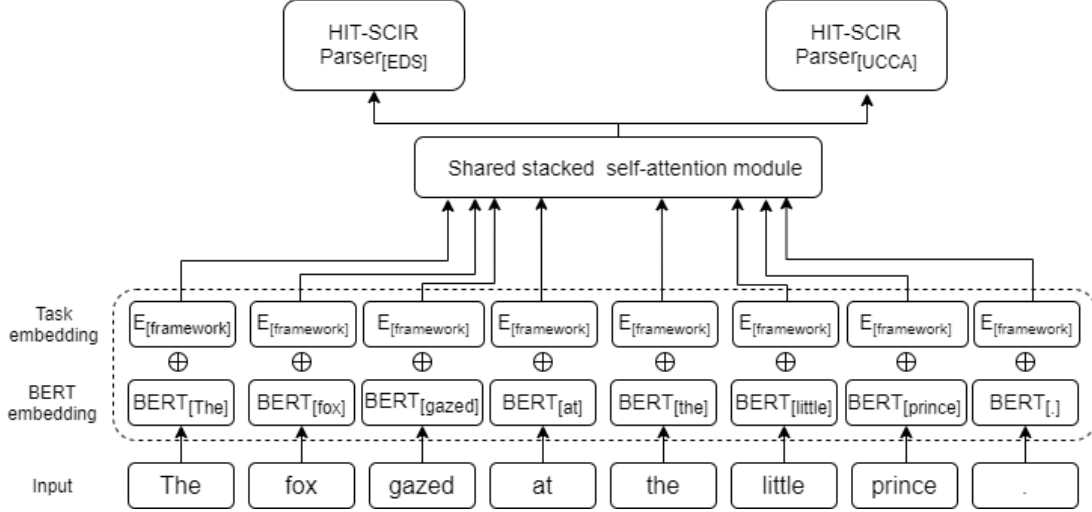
HIT-SCIR Parser$_{[EDS]}$

HIT-SCIR Parser$_{[UCCA]}$

Shared stacked self-attention module

Task embedding

$E_{[framework]}$ $E_{[framework]}$ $E_{[framework]}$ $E_{[framework]}$ $E_{[framework]}$ $E_{[framework]}$ $E_{[framework]}$ $E_{[framework]}$

$\oplus$ $\oplus$ $\oplus$ $\oplus$ $\oplus$ $\oplus$ $\oplus$ $\oplus$

BERT embedding

$BERT_{[The]}$ $BERT_{[fox]}$ $BERT_{[gazed]}$ $BERT_{[at]}$ $BERT_{[the]}$ $BERT_{[little]}$ $BERT_{[prince]}$ $BERT_{[.]}$

Input

The fox gazed at the little prince .